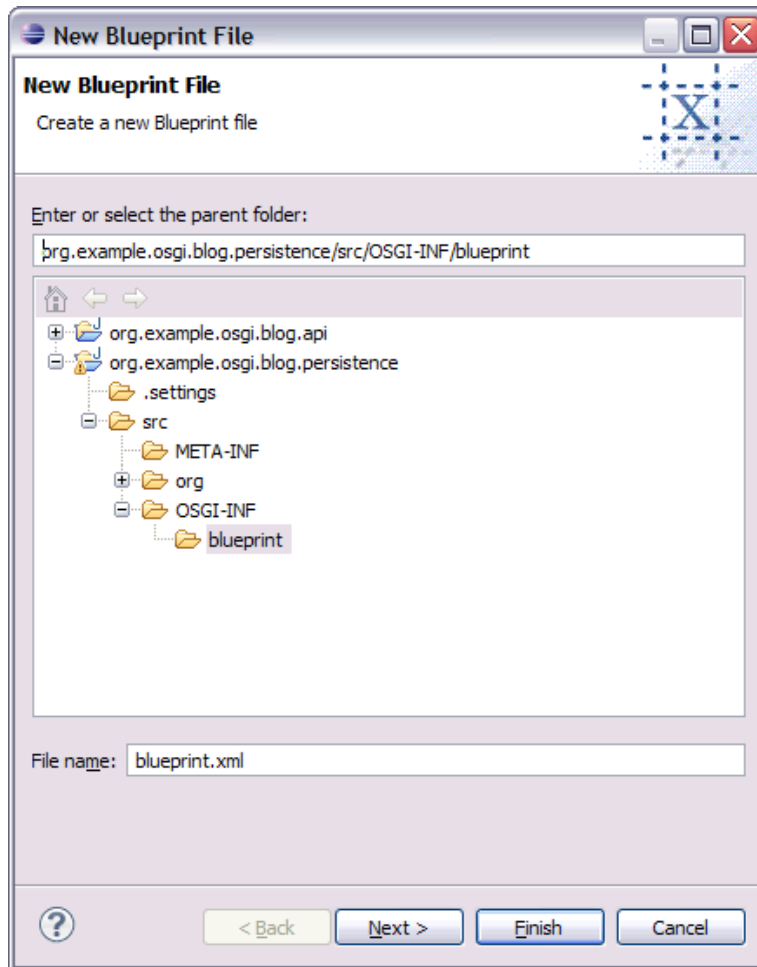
New Blueprint File

New Blueprint File
Create a new Blueprint file

X

Enter or select the parent folder:
org.example.osgi.blog.persistence/src/OSGI-INF/blueprint

org.example.osgi.blog.api
org.example.osgi.blog.persistence
.settings
src
META-INF
org
OSGI-INF
blueprint

File name: blueprint.xml

?
< Back
Next >
Finish
Cancel